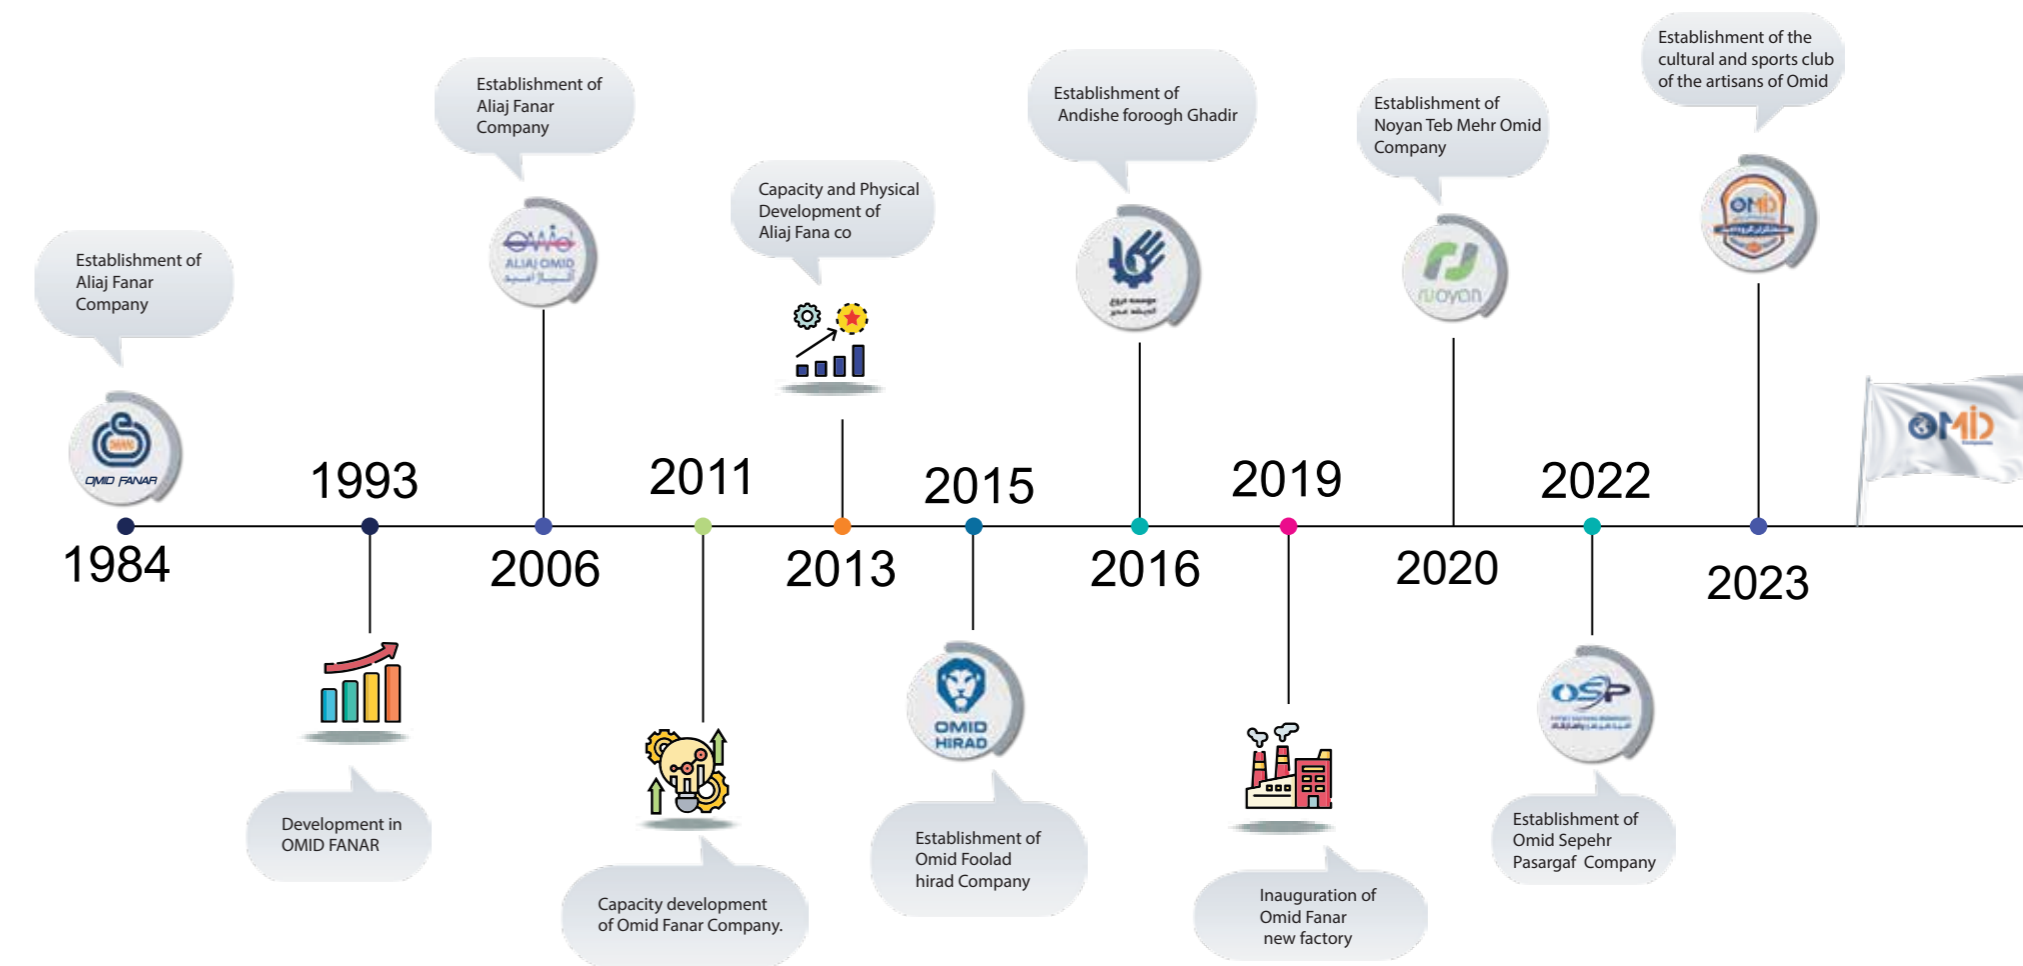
Establishment of Aliaj Fanar Company

OMID FANAR

1984

1993

Development in OMID FANAR

Establishment of Aliaj Fanar Company

ALIAJ OMID

2006

2011

Capacity development of Omid Fanar Company.

Capacity and Physical Development of Aliaj Fana co

2013

2015

OMID HIRAD

Establishment of Omid Foolad hirad Company

Establishment of Andishe foroogh Ghadir

2016

2019

Inauguration of Omid Fanar new factory

Establishment of Noyan Teb Mehr Omid Company

noyan

2020

2022

OSP

Establishment of Omid Sepehr Pasargaf Company

Establishment of the cultural and sports club of the artisans of Omid

OMID

2023

OMID